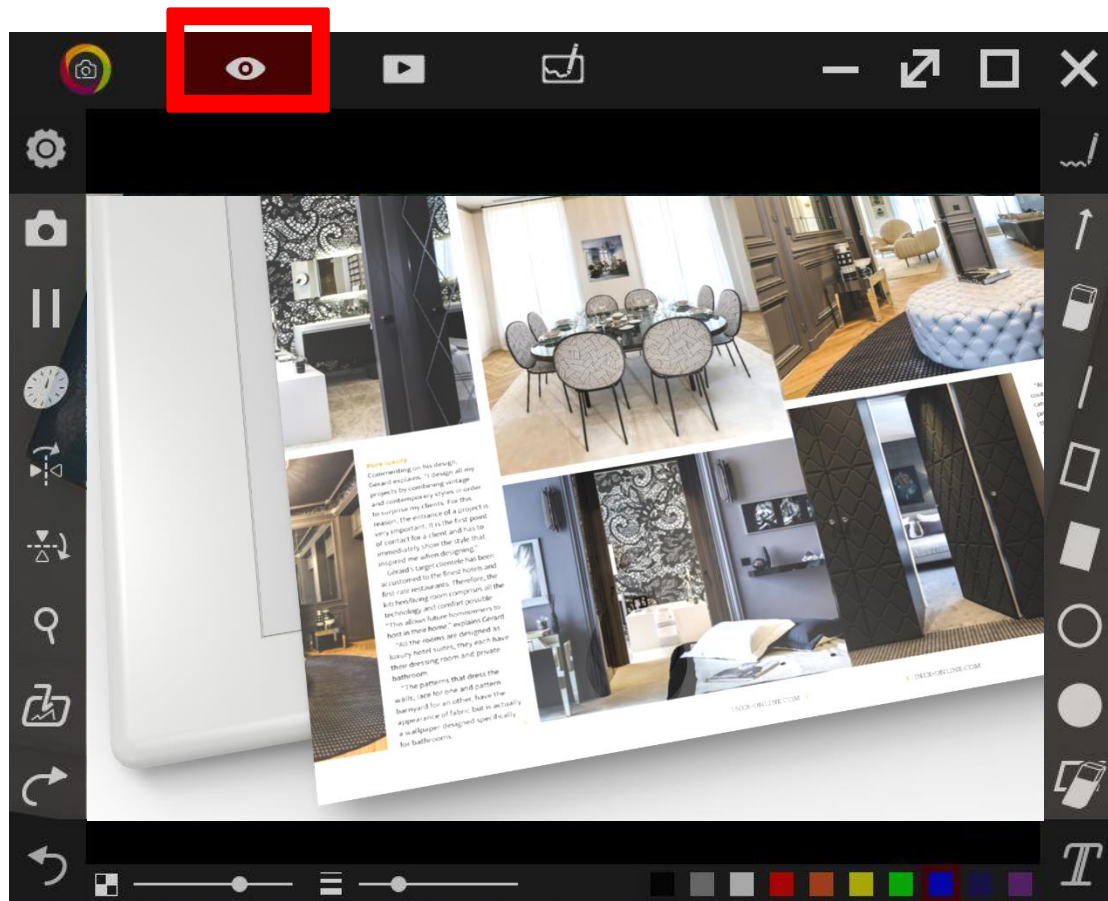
Commenting on his design, Gerard explains, "I design all my projects by combining vintage and contemporary styles in order to surprise my clients. For this reason, the entrance of a project is very important. It is the first point of contact for a client and has to immediately show the style that inspired me when designing."

Gerard's target clientele has been accustomed to the finest hotels and first rate restaurants. Therefore, the kitchen/living room comprises all the technology and comfort possible. "This allows future homeowners to host in their home," explains Gerard.

"All the rooms are designed as luxury hotel suites, they each have their dressing room and private bathroom."

"The patterns that dress the walls, lace for one and pattern barnyard for an other, have the appearance of fabric but is actually a wallpaper designed specifically for bathrooms."

DECK-ONLINE.COM

DECK-ONLINE.COM